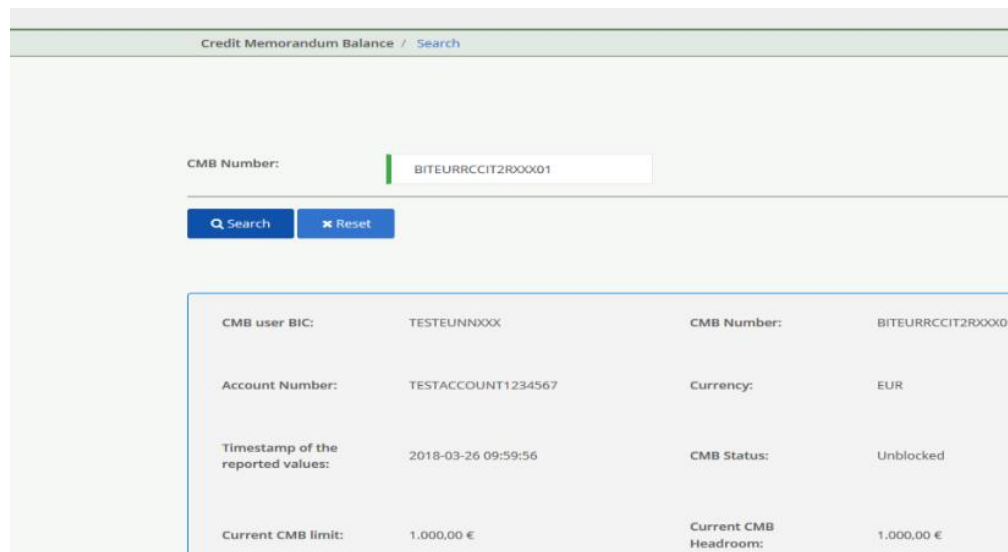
Credit Memorandum Balance / Search

CMB Number: BITEURRCCIT2RXXX01

Search Reset

CMB user BIC: TESTEUNNXXX
CMB Number: BITEURRCCIT2RXXX0

Account Number: TESTACCOUNT1234567
Currency: EUR

Timestamp of the reported values: 2018-03-26 09:59:56
CMB Status: Unblocked

Current CMB limit: 1.000,00 €
Current CMB Headroom: 1.000,00 €